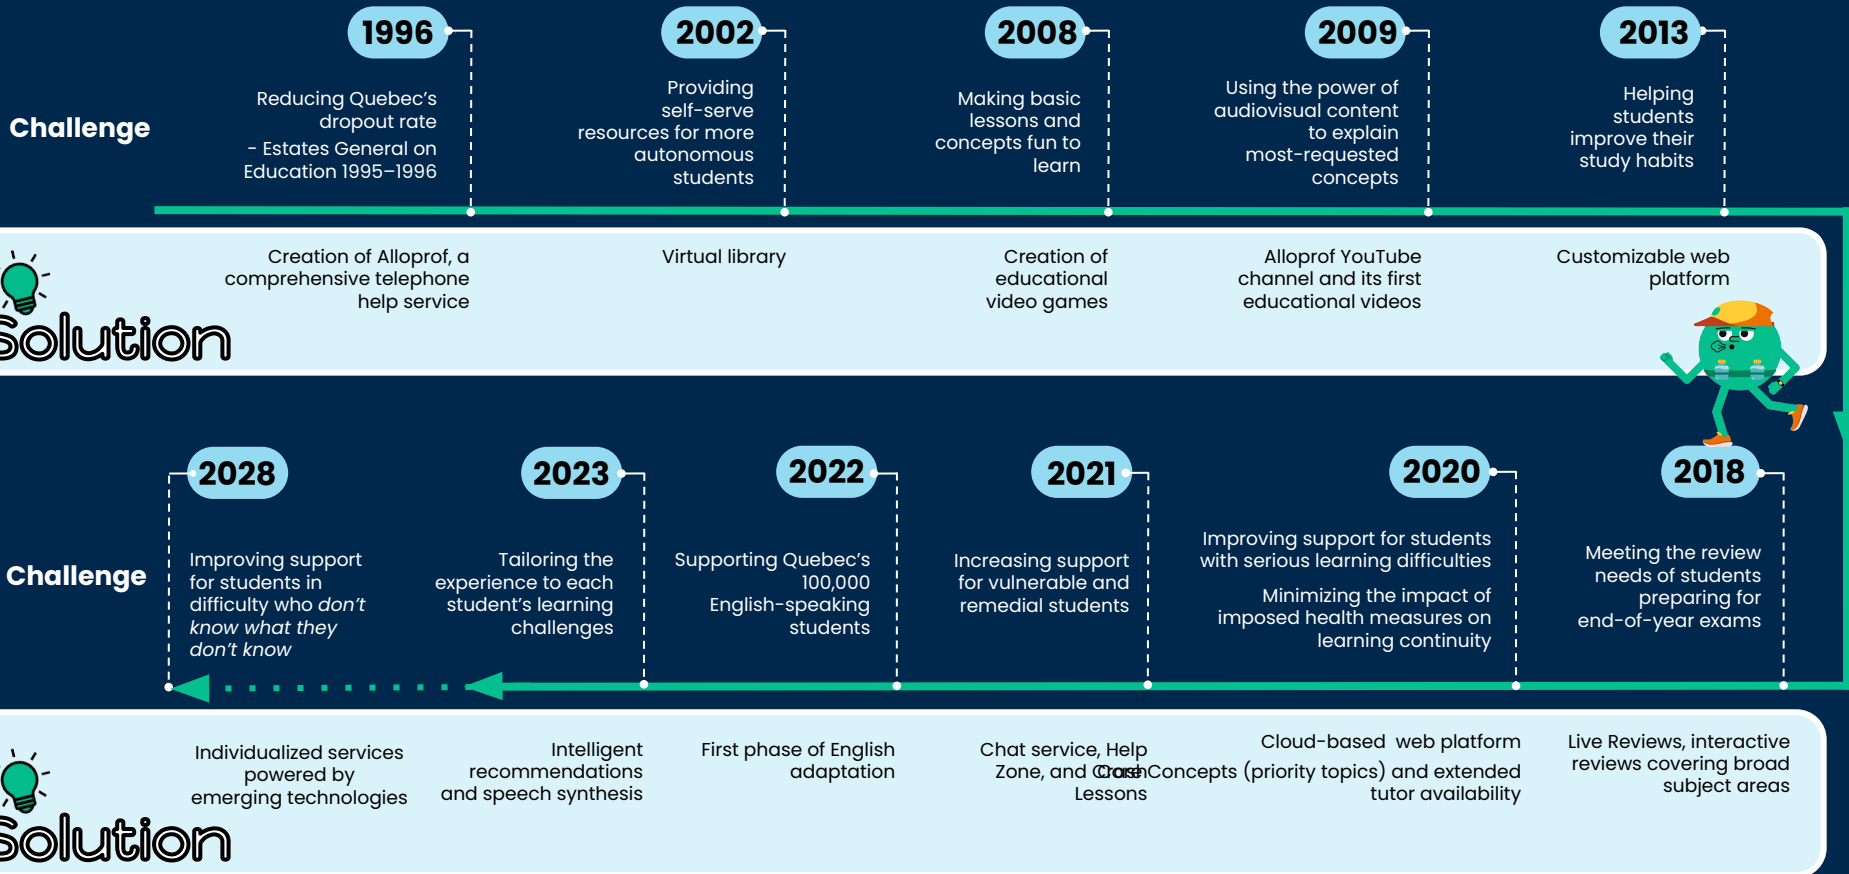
Challenge

1996
Reducing Quebec's dropout rate
- Estates General on Education 1995–1996

2002
Providing self-serve resources for more autonomous students

2008
Making basic lessons and concepts fun to learn

2009
Using the power of audiovisual content to explain most-requested concepts

2013
Helping students improve their study habits

Solution

Creation of Alloprof, a comprehensive telephone help service

Virtual library

Creation of educational video games

Alloprof YouTube channel and its first educational videos

Customizable web platform

2028
Improving support for students in difficulty who *don't know what they don't know*

2023
Tailoring the experience to each student's learning challenges

2022
Supporting Quebec's 100,000 English-speaking students

2021
Increasing support for vulnerable and remedial students

2020
Improving support for students with serious learning difficulties

Minimizing the impact of imposed health measures on learning continuity

2018
Meeting the review needs of students preparing for end-of-year exams

Challenge

Solution

Individualized services powered by emerging technologies

Intelligent recommendations and speech synthesis

First phase of English adaptation

Chat service, Help Zone, and Crash Lessons

Cloud-based web platform
ClassConcepts (priority topics) and extended tutor availability

Live Reviews, interactive reviews covering broad subject areas